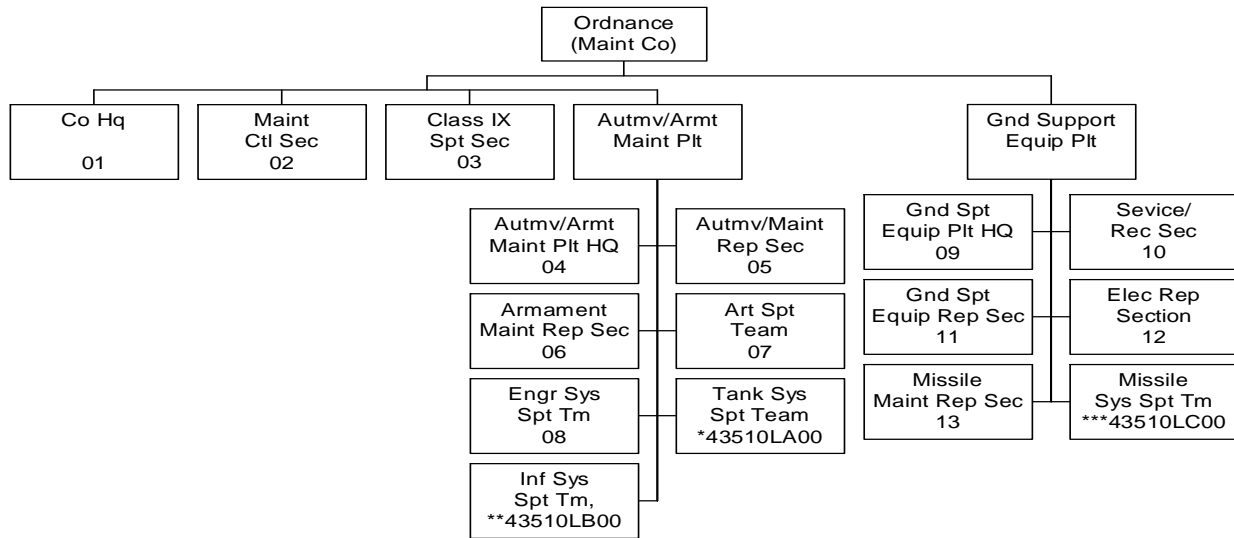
Ordnance
(Maint Co)

Co Hq
01

Maint
Ctl Sec
02

Class IX
Spt Sec
03

Autmv/Armt
Maint Plt

Gnd Support
Equip Plt

Autmv/Armt
Maint Plt HQ
04

Autmv/Maint
Rep Sec
05

Armament
Maint Rep Sec
06

Art Spt
Team
07

Engr Sys
Spt Tm
08

Tank Sys
Spt Team
*43510LA00

Inf Sys
Spt Tm,
**43510LB00

Gnd Spt
Equip Plt HQ
09

Sevice/
Rec Sec
10

Gnd Spt
Equip Rep Sec
11

Elec Rep
Section
12

Missile
Maint Rep Sec
13

Missile
Sys Spt Tm
***43510LC00